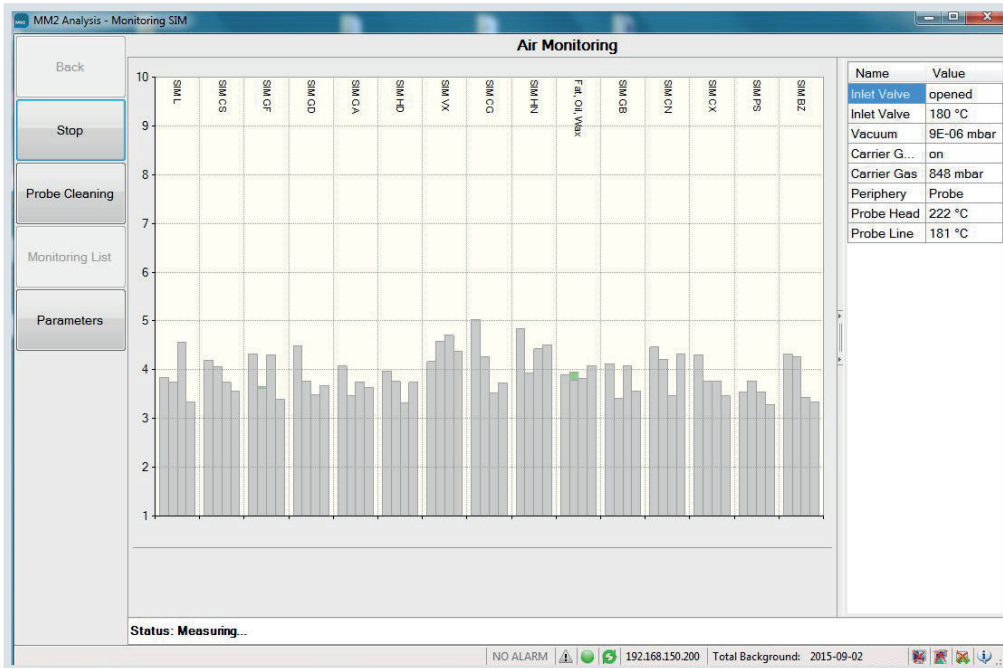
MM2 Analysis - Monitoring SIM

Back

Stop

Probe Cleaning

Monitoring List

Parameters

Air Monitoring

10
9
8
7
6
5
4
3
2
1

SIM L
SIM CS
SIM GF
SIM GD
SIM GA
SIM HD
SIM VX
SIM CG
SIM HN
Fat, Oil, Wax
SIM GB
SIM CN
SIM CX
SIM PS
SIM BZ

| Name | Value |
|---|---|
| Inlet Valve | opened |
| Inlet Valve | 180 °C |
| Vacuum | 9E-06 mbar |
| Carrier G... | on |
| Carrier Gas | 848 mbar |
| Periphery | Probe |
| Probe Head | 222 °C |
| Probe Line | 181 °C |

Status: Measuring...

NO ALARM 192.168.150.200 Total Background: 2015-09-02